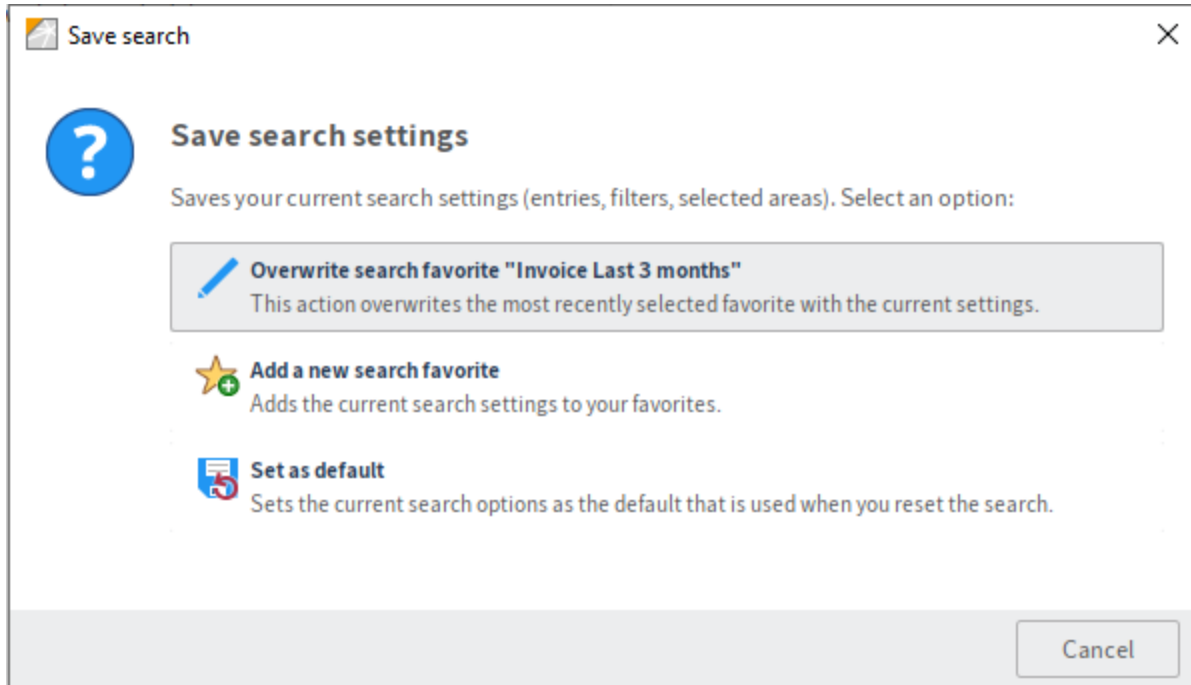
Save search

Save search settings

Saves your current search settings (entries, filters, selected areas). Select an option:

Overwrite search favorite "Invoice Last 3 months"
This action overwrites the most recently selected favorite with the current settings.

Add a new search favorite
Adds the current search settings to your favorites.

Set as default
Sets the current search options as the default that is used when you reset the search.

Cancel